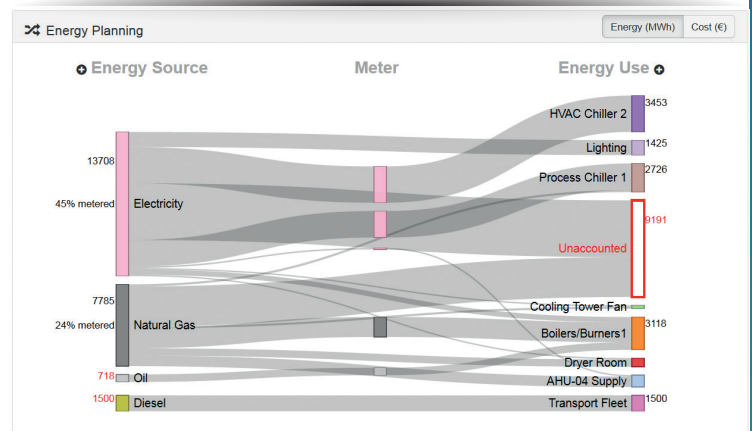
Energy Planning

Energy (MWh) Cost (€)

Energy Source

Meter

Energy Use

13708

45% metered

Electricity

7785

24% metered

Natural Gas

718 Oil

1500 Diesel

HVAC Chiller 2 3453

Lighting 1425

Process Chiller 1 2726

9191

Unaccounted

Cooling Tower Fan

Boilers/Burners1 3118

Dryer Room

AHU-04 Supply

Transport Fleet 1500